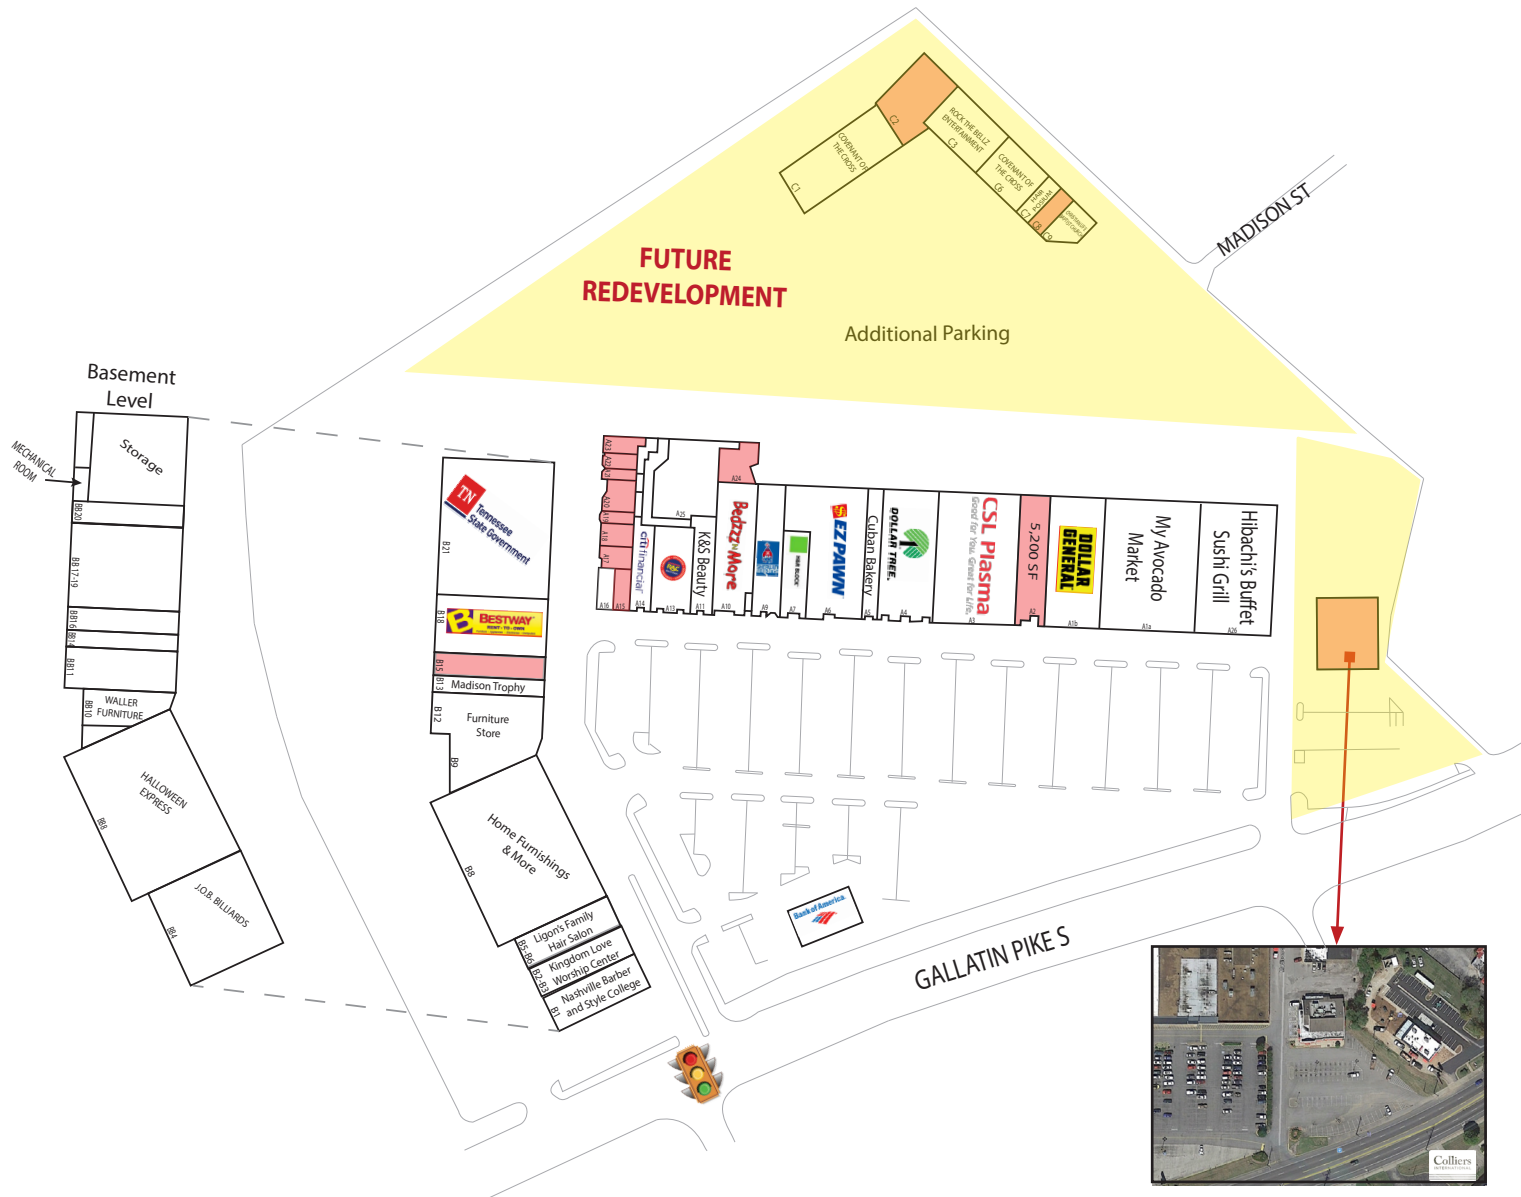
FUTURE REDEVELOPMENT

Additional Parking

MADISON ST

C1
COVENANT OF THE CROSS
C2
ROCK THE BELLZ ENTERTAINMENT
C3
COVENANT OF THE CROSS
C6
C7
C8
C9

Basement Level

MECHANICAL ROOM

Storage

BB 20
BB 17-19
BB 16
BB 14
BB 11
BB 10
WALLER FURNITURE
HALLOWEEN EXPRESS
BB 8
J.O.B. BILLIARDS
BB 4

TN Tennessee State Government
B21
B18
BESTWAY
B15
B13
Madison Trophy
B12
Furniture Store
B9
Home Furnishings & More
B8
B5-B6
Ligon's Family Hair Salon
B2-B3
Kingdom Love Worship Center
B1
Nashville Barber and Style College

A23
A22
A21
A20
A19
A18
A17
A16
A15
A14
A25
A24
citi financial
A13
A11
K&S Beauty
A10
Bedazzle More
A9
A7
A6
EZ PAWN
A5
Cuban Bakery
A4
DOLLAR TREE.
A3
CSL Plasma
Good for You. Great for Life.
A2
5,200 SF
A1b
DOLLAR GENERAL
A1a
My Avocado Market
A26
Hibachi's Buffet Sushi Grill

Bank of America

GALLATIN PIKE S

Colliers